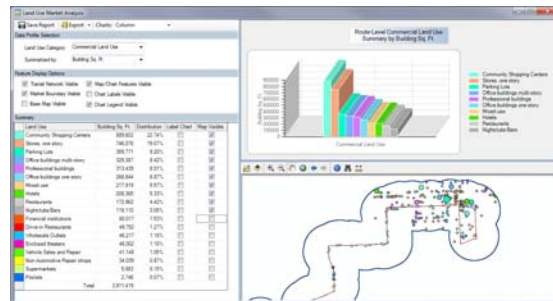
Land Use Market Analysis

Save Report | Export | Charts: Column

Data Profile Selection

Land Use Category: Commercial Land Use

Summarized by: Building Sq. Ft

Feature Display Options

Transit Network Visible
Map Chart Features Visible
Market Boundary Visible
Chart Labels Visible
Base Map Visible
Chart Legend Visible

Summary

| Land Use | Building Sq. Ft | Distribution | Label Chart | Map Visible |
|---|---|---|---|---|
| Community Shopping Centers | 909,602 | 22.74% | | |
| Stores, one story | 786,076 | 19.07% | | |
| Parking Lots | 389,771 | 9.26% | | |
| Office buildings multi story | 329,387 | 8.42% | | |
| Professional buildings | 313,439 | 8.01% | | |
| Office buildings one story | 268,844 | 6.87% | | |
| Mixed use | 217,819 | 5.57% | | |
| Hotels | 208,385 | 5.33% | | |
| Restaurants | 172,862 | 4.42% | | |
| Nightclubs/Bars | 119,110 | 3.05% | | |
| Financial institutions | 60,017 | 1.53% | | |
| Drive-in Restaurants | 49,782 | 1.27% | | |
| Wholesale Outlets | 46,217 | 1.18% | | |
| Enclosed theaters | 46,002 | 1.18% | | |
| Vehicle Sales and Repair | 41,148 | 1.05% | | |
| Non-Automotive Repair shops | 34,039 | 0.87% | | |
| Supermarkets | 5,683 | 0.15% | | |
| Florists | 2,746 | 0.07% | | |
| Total | 3,911,479 | | | |

Route-Level Commercial Land Use Summary by Building Sq. Ft

Building Sq. Ft

Commercial Land Use

Community Shopping Centers
Stores, one story
Parking Lots
Office buildings multi story
Professional buildings
Office buildings one story
Mixed use
Hotels
Restaurants
Nightclubs/Bars